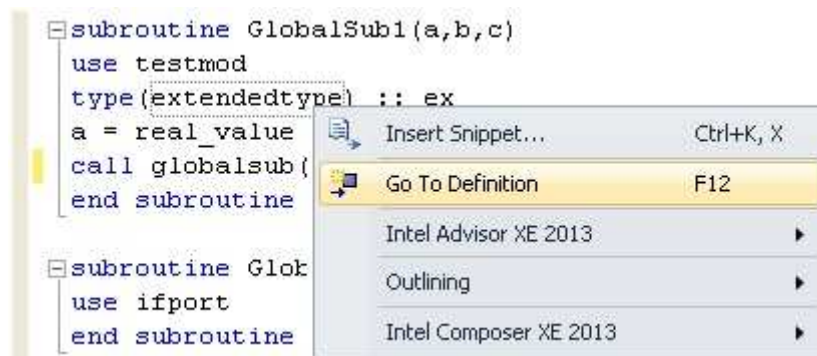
subroutine GlobalSub1(a,b,c)
use testmod
type(extendedtype) :: ex
a = real_value
call globalsub(
end subroutine

subroutine Glok
use ifport
end subroutine

Insert Snippet... Ctrl+K, X
Go To Definition F12
Intel Advisor XE 2013
Outlining
Intel Composer XE 2013